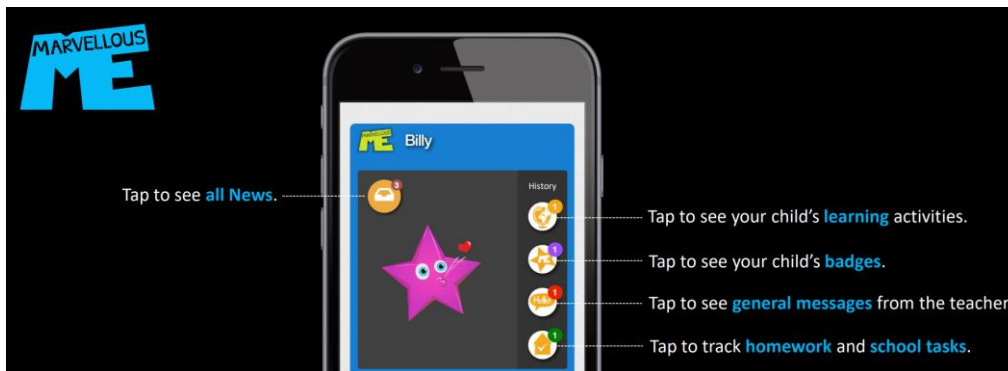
MARVELLOUS ME

MARVELLOUS ME Billy

Tap to see all News.

3

History

1

Tap to see your child's learning activities.

1

Tap to see your child's badges.

Hello 1

Tap to see general messages from the teacher

1

Tap to track homework and school tasks.